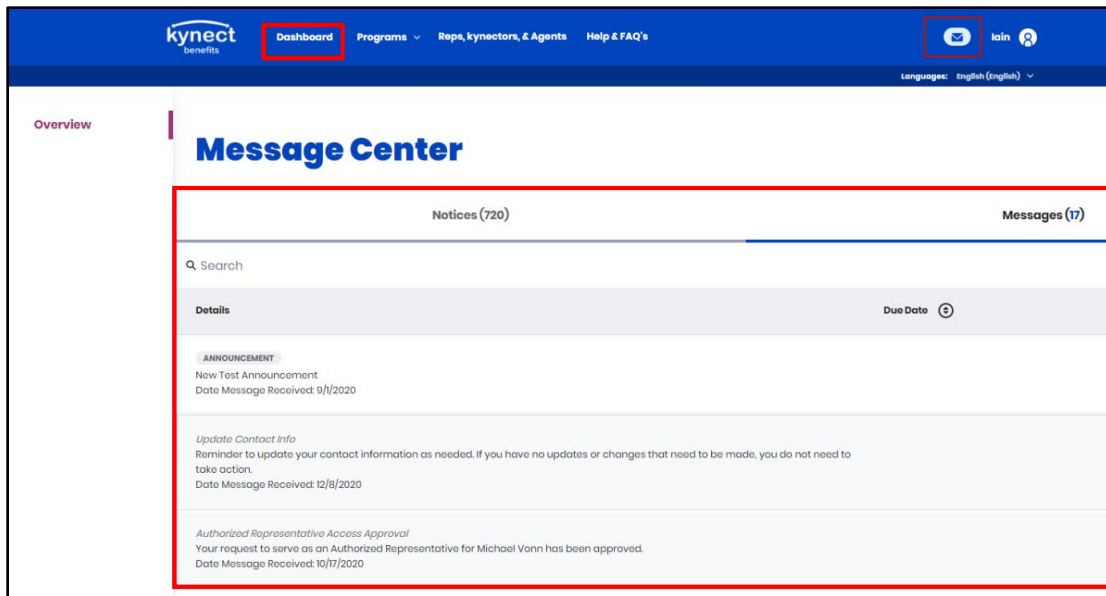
kynect benefits

Dashboard

Programs

Reps, kynectors, & Agents

Help & FAQ's

Iain

Languages: English (English)

Overview

Message Center

Notices (720)

Messages (17)

Search

Details

Due Date

ANNOUNCEMENT
New Test Announcement
Date Message Received: 9/1/2020

Update Contact Info
Reminder to update your contact information as needed. If you have no updates or changes that need to be made, you do not need to take action.
Date Message Received: 12/8/2020

Authorized Representative Access Approval
Your request to serve as an Authorized Representative for Michael Vonn has been approved.
Date Message Received: 10/17/2020